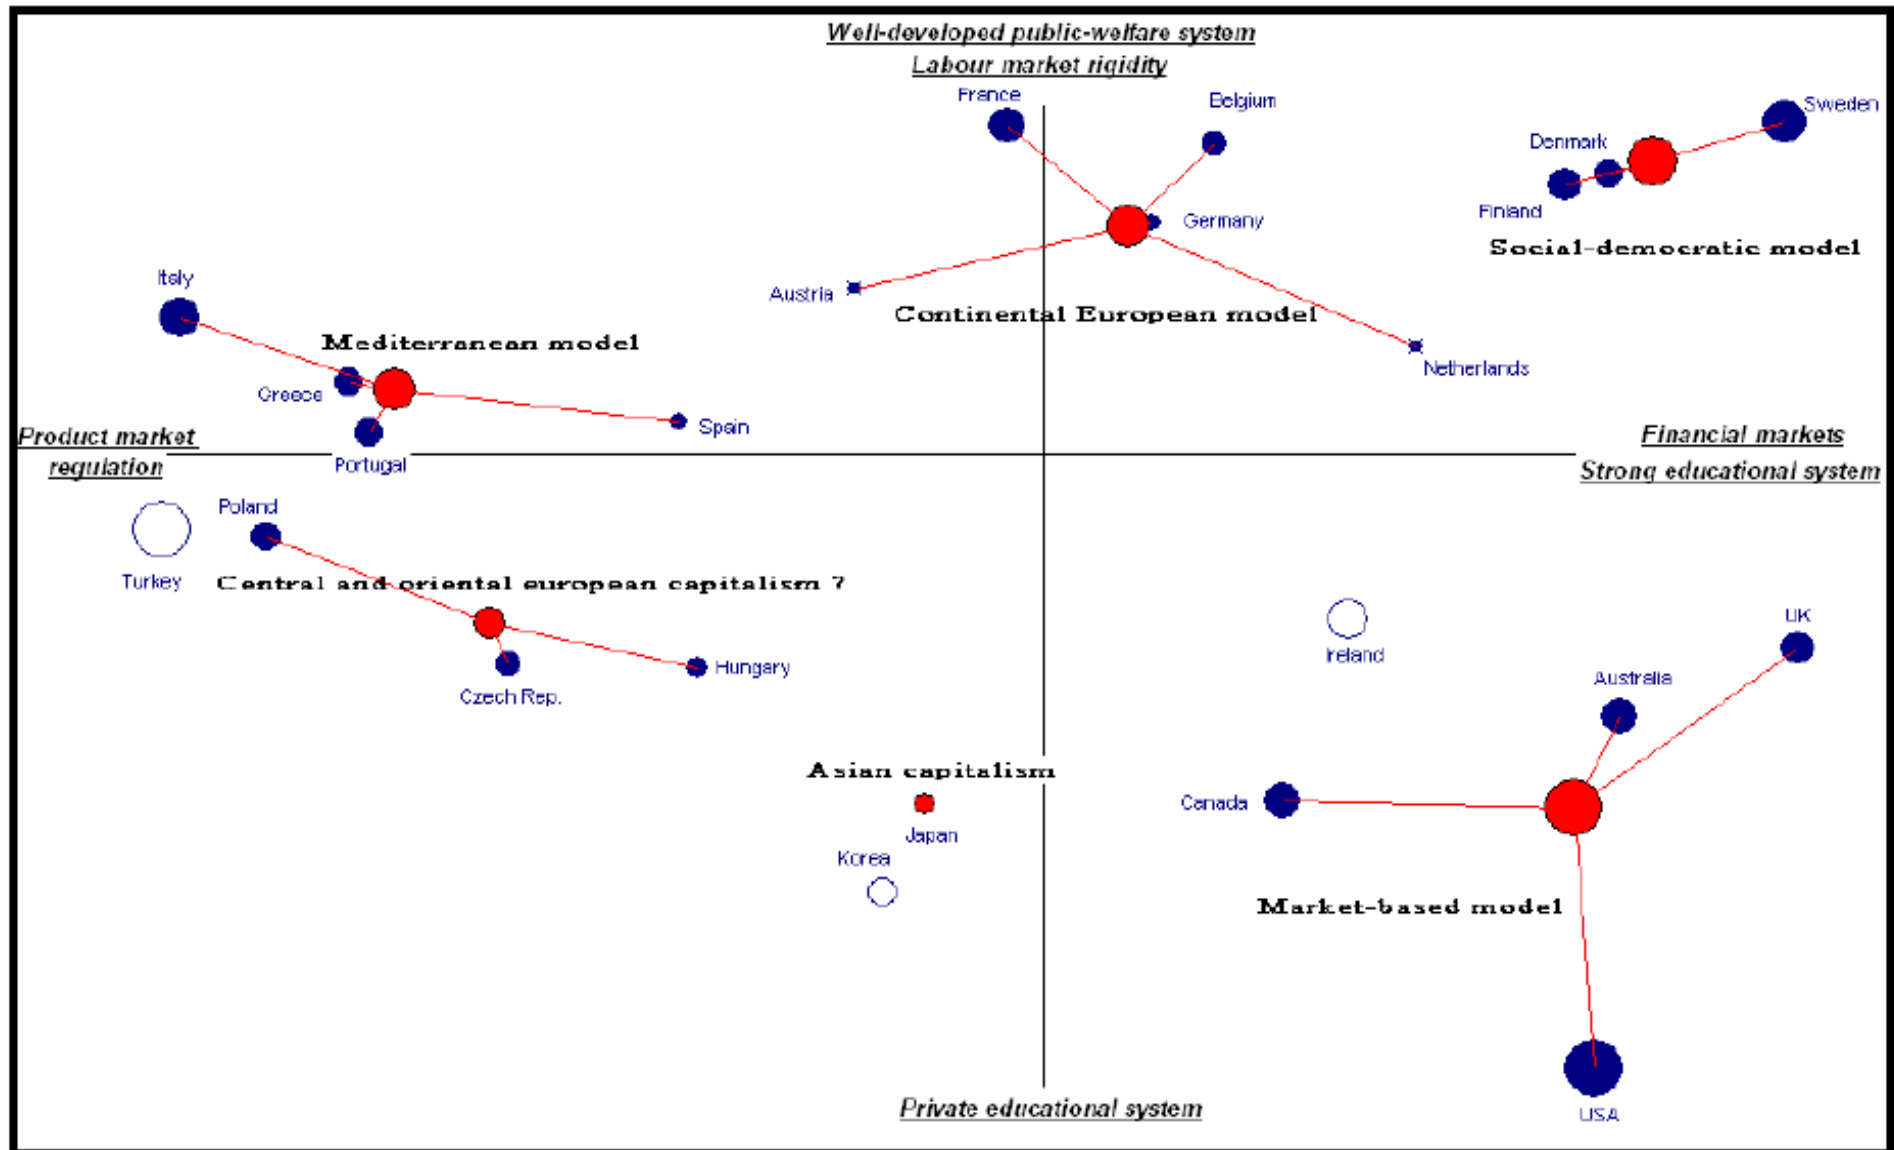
Well-developed public-welfare system
Labour market rigidity

France
Belgium
Sweden
Denmark
Finland
Germany
Social-democratic model
Italy
Austria
Continental European model
Mediterranean model
Netherlands
Greece
Spain
Portugal

Product market regulation

Financial markets
Strong educational system

Poland
Turkey
Central and oriental european capitalism ?
Ireland
UK
Hungary
Czech Rep.
Australia
Asian capitalism
Canada
Japan
Korea
Market-based model
USA

Private educational system